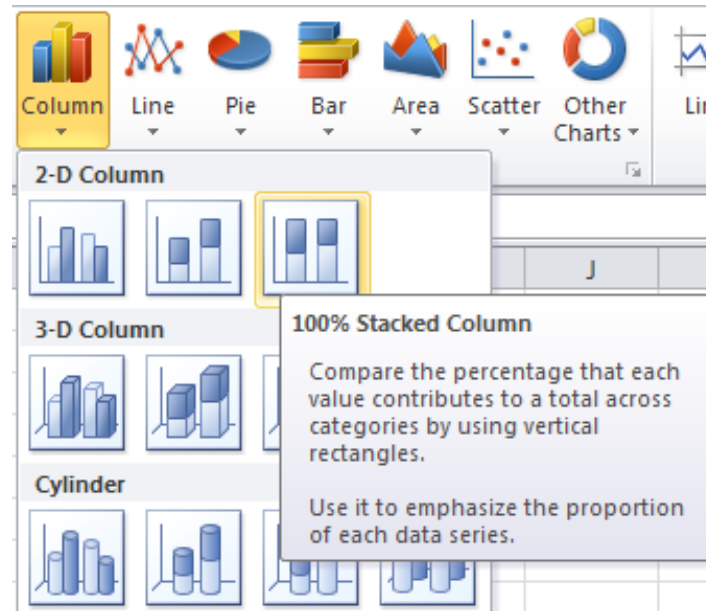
Column Line Pie Bar Area Scatter Other Charts Lin

2-D Column

J

100% Stacked Column

3-D Column

Compare the percentage that each value contributes to a total across categories by using vertical rectangles.

Use it to emphasize the proportion of each data series.

Cylinder